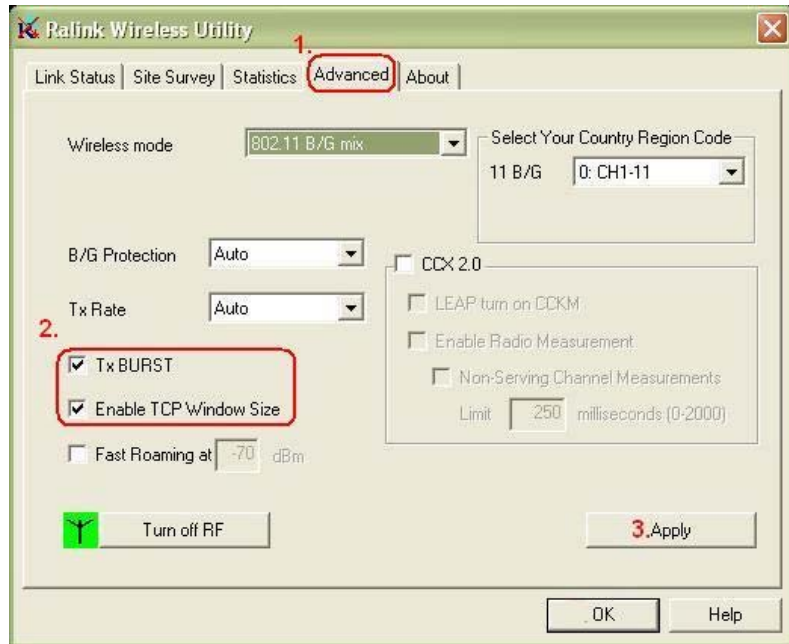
Ralink Wireless Utility

1.

Link Status | Site Survey | Statistics | Advanced | About

Wireless mode 802.11 B/G mix

Select Your Country Region Code

11 B/G 0: CH1-11

B/G Protection Auto

Tx Rate Auto

CCX 2.0

LEAP turn on CCKM

Enable Radio Measurement

Non-Serving Channel Measurements

Limit 250 milliseconds (0-2000)

2.

Tx BURST

Enable TCP Window Size

Fast Roaming at -70 dBm

Turn off RF

3.Apply

OK

Help